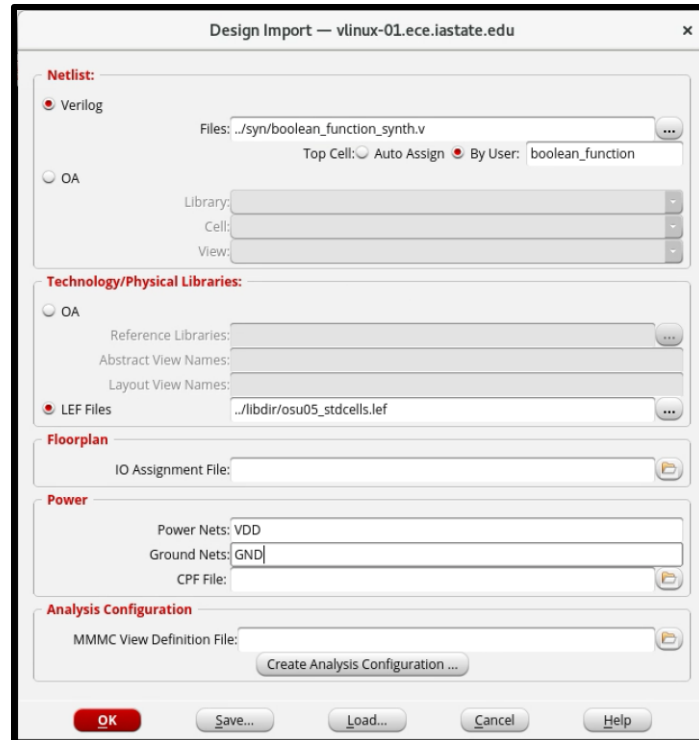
Design Import — vlinux-01.ece.iastate.edu ×

Netlist:

Verilog

Files: ../syn/boolean_function_synth.v ...

Top Cell: Auto Assign By User: boolean_function

OA

Library:

Cell:

View:

Technology/Physical Libraries:

OA

Reference Libraries: ...

Abstract View Names:

Layout View Names:

LEF Files ../libdir/osu05_stdcells.lef ...

Floorplan

IO Assignment File:

Power

Power Nets: VDD

Ground Nets: GND

CPF File:

Analysis Configuration

MMMC View Definition File:

Create Analysis Configuration ...

OK Save... Load... Cancel Help